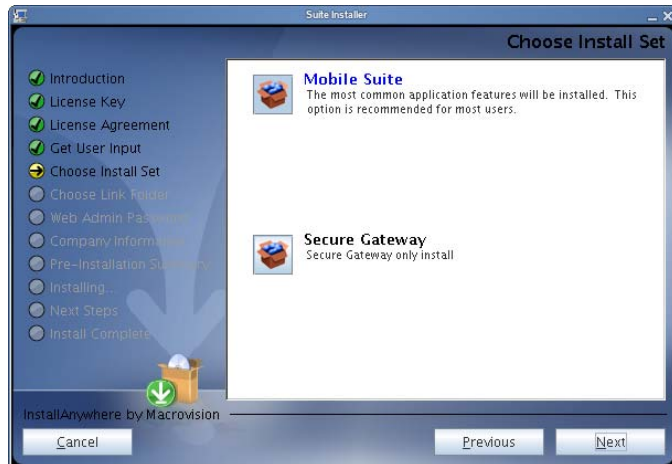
Suite Installer

Choose Install Set

Introduction
License Key
License Agreement
Get User Input
Choose Install Set
Choose Link Folder
Web Admin Password
Company Information
Pre-Installation Summary
Installing...
Next Steps
Install Complete

Mobile Suite
The most common application features will be installed. This option is recommended for most users.

Secure Gateway
Secure Gateway only install

InstallAnywhere by Macrovision

Cancel

Previous

Next